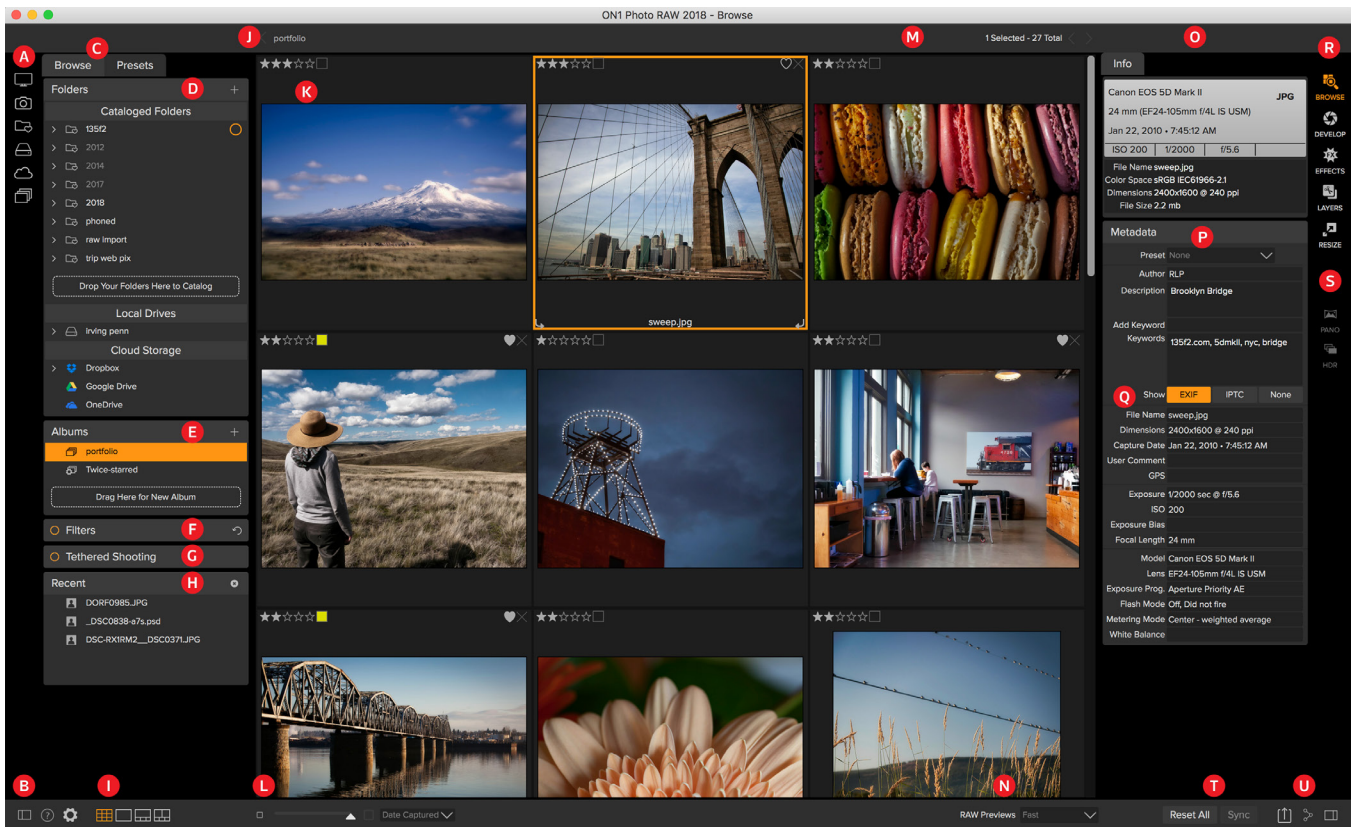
ON1 Photo RAW 2018 - Browse

A
C
J portfolio
M 1 Selected - 27 Total
O
R

Browse Presets

Folders D +
Cataloged Folders
135f2
2012
2014
2017
2018
phoned
raw import
trip web pix
Drop Your Folders Here to Catalog
Local Drives
Irving penn
Cloud Storage
Dropbox
Google Drive
OneDrive

Albums E +
portfolio
Twice-starred
Drag Here for New Album

Filters F
Tethered Shooting G
Recent H
DORF0985.JPG
_DSC0838-a7s.psd
DSC-RX1RM2__DSC0371.JPG

K
sweep.jpg

Info
Canon EOS 5D Mark II JPG
24 mm (EF24-105mm f/4L IS USM)
Jan 22, 2010 • 7:45:12 AM
ISO 200 1/2000 f/5.6
File Name sweep.jpg
Color Space sRGB IEC61966-2.1
Dimensions 2400x1600 @ 240 ppi
File Size 2.2 mb

Metadata P
Preset None
Author RLP
Description Brooklyn Bridge
Add Keyword
Keywords 135f2.com, 5dmkII, nyc, bridge
Q Show EXIF IPTC None
File Name sweep.jpg
Dimensions 2400x1600 @ 240 ppi
Capture Date Jan 22, 2010 • 7:45:12 AM
User Comment
GPS
Exposure 1/2000 sec @ f/5.6
ISO 200
Exposure Bias
Focal Length 24 mm
Model Canon EOS 5D Mark II
Lens EF24-105mm f/4L IS USM
Exposure Prog. Aperture Priority AE
Flash Mode Off, Did not fire
Metering Mode Center - weighted average
White Balance

BROWSE
DEVELOP
EFFECTS
LAYERS
RESIZE
S
PANO
HDR

B I L N T U
Date Captured
RAW Previews Fast
Reset All Sync